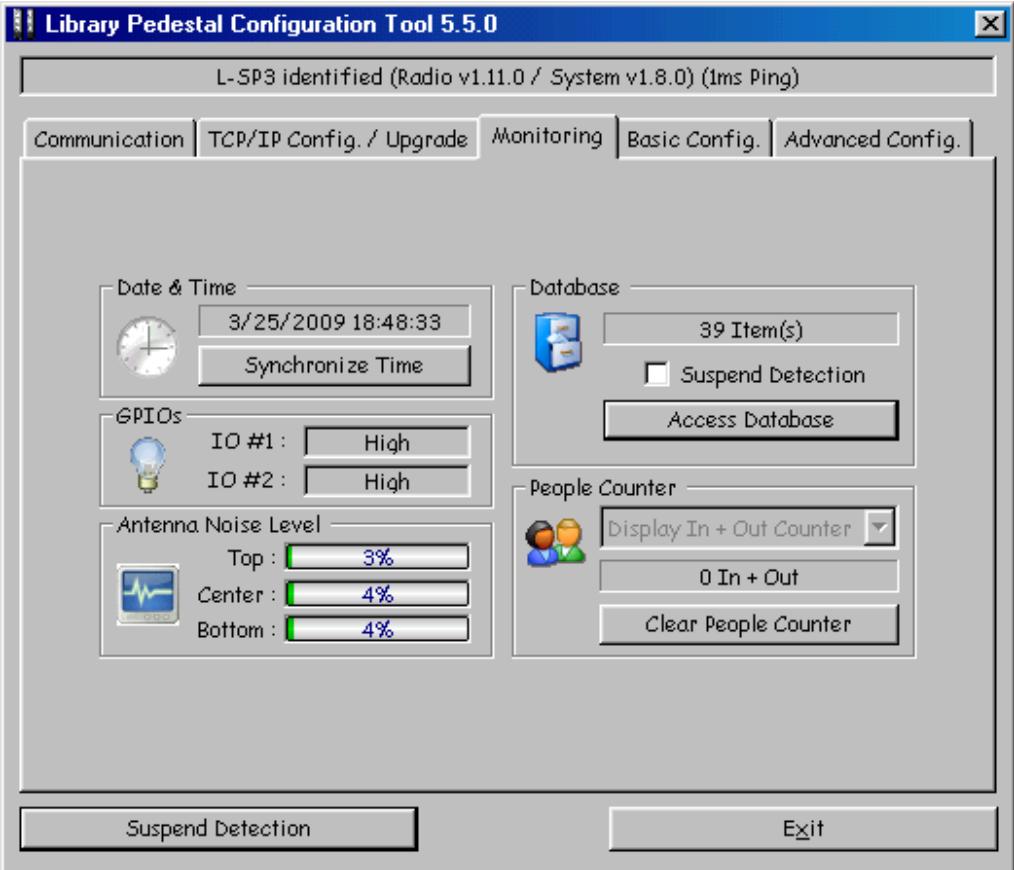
Library Pedestal Configuration Tool 5.5.0

L-SP3 identified (Radio v1.11.0 / System v1.8.0) (1ms Ping)

Communication | TCP/IP Config. / Upgrade | Monitoring | Basic Config. | Advanced Config.

Date & Time
3/25/2009 18:48:33
Synchronize Time

GPIOs
IO #1 : High
IO #2 : High

Antenna Noise Level
Top : 3%
Center : 4%
Bottom : 4%

Database
39 Item(s)
Suspend Detection
Access Database

People Counter
Display In + Out Counter
0 In + Out
Clear People Counter

Suspend Detection
Exit